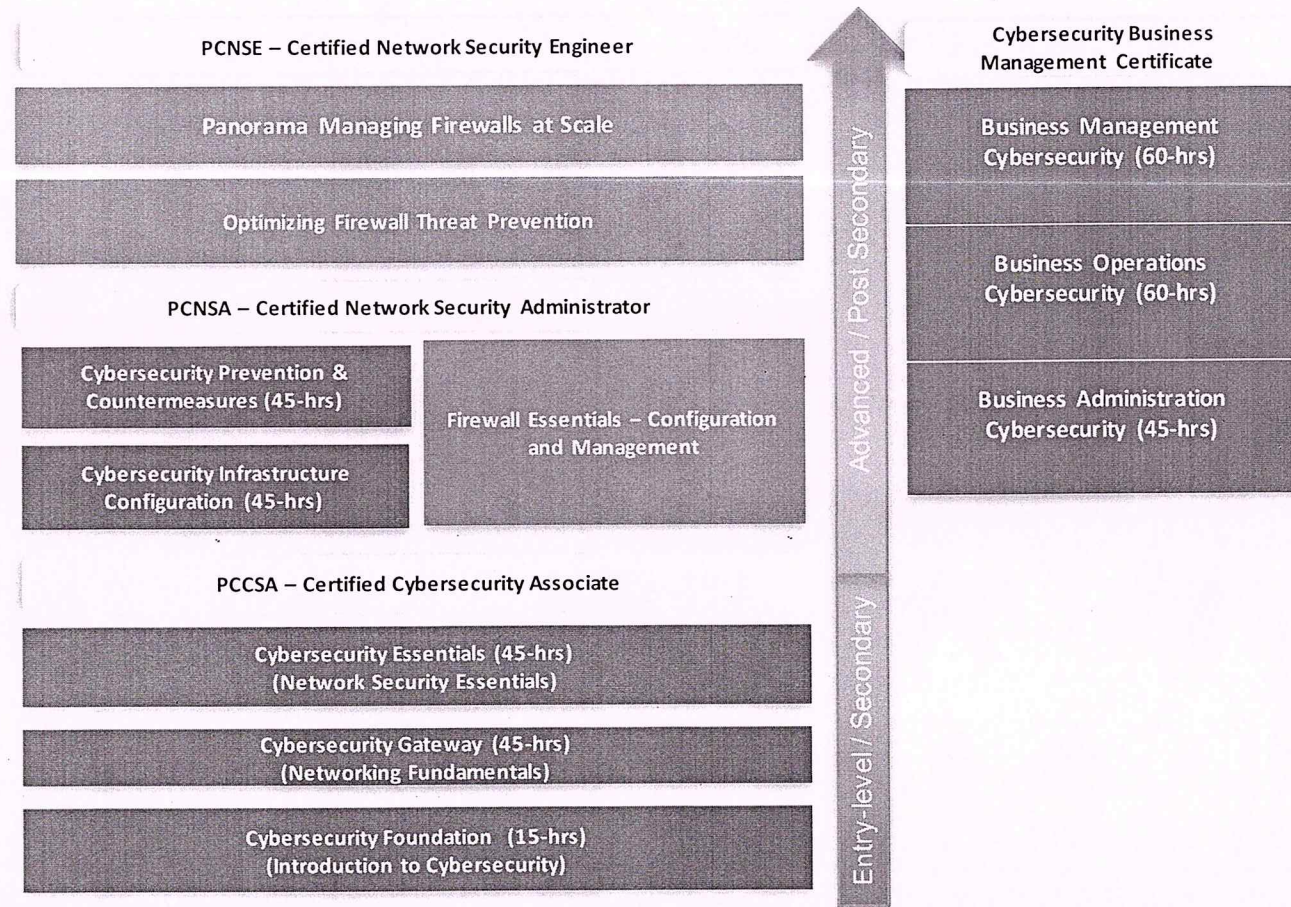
PCNSE – Certified Network Security Engineer

Panorama Managing Firewalls at Scale

Optimizing Firewall Threat Prevention

PCNSA – Certified Network Security Administrator

Cybersecurity Prevention & Countermeasures (45-hrs)

Cybersecurity Infrastructure Configuration (45-hrs)

Firewall Essentials – Configuration and Management

PCCSA – Certified Cybersecurity Associate

Cybersecurity Essentials (45-hrs) (Network Security Essentials)

Cybersecurity Gateway (45-hrs) (Networking Fundamentals)

Cybersecurity Foundation (15-hrs) (Introduction to Cybersecurity)

Entry-level / Secondary

Advanced / Post Secondary

Cybersecurity Business Management Certificate

Business Management Cybersecurity (60-hrs)

Business Operations Cybersecurity (60-hrs)

Business Administration Cybersecurity (45-hrs)